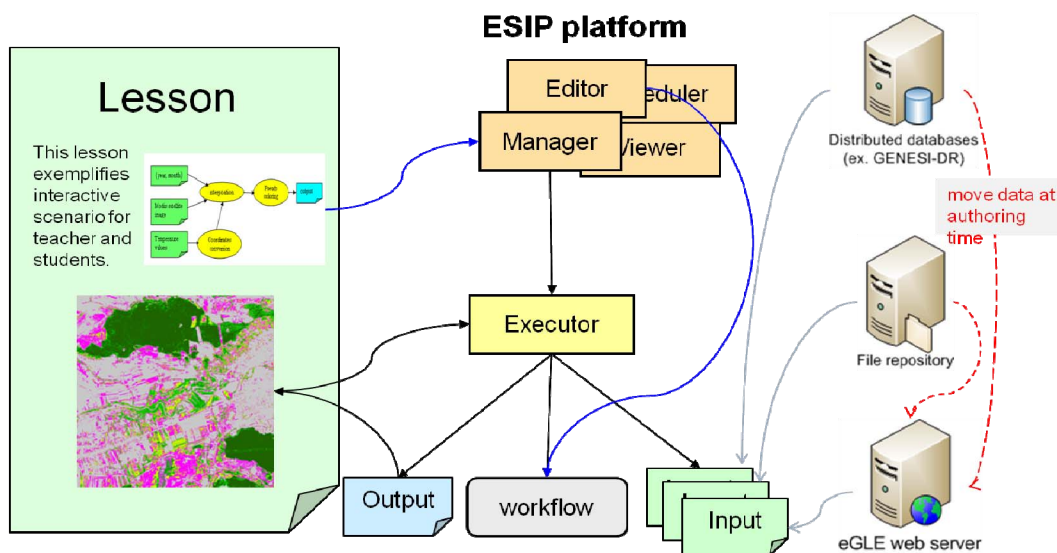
ESIP platform

Lesson

This lesson exemplifies interactive scenario for teacher and students.

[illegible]

Editor

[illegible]eduler

Manager

Viewer

Executor

Output

workflow

Input

Distributed databases (ex. GENESI-DR)

move data at authoring time

File repository

eGLE web server